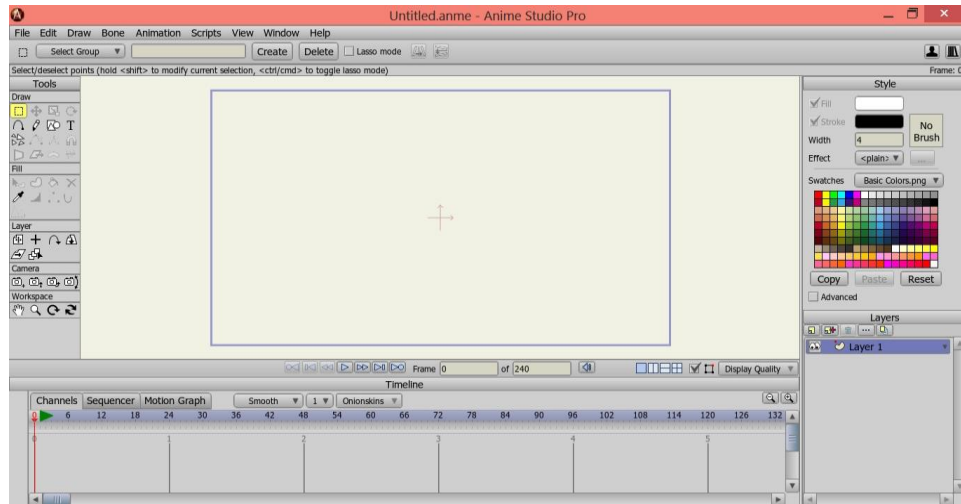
Untitled.anme - Anime Studio Pro

File Edit Draw Bone Animation Scripts View Window Help

Select Group Create Delete Lasso mode

Select/deselect points (hold <shift> to modify current selection, <ctrl/cmd> to toggle lasso mode)

Frame: 0

Tools

Draw

Fill

Layer

Camera

Workspace

Style

Fill

Stroke

No Brush

Width 4

Effect <plain>

Swatches Basic Colors.png

Copy Paste Reset

Advanced

Layers

Layer 1

Frame 0 of 240

Display Quality

Timeline

Channels Sequencer Motion Graph Smooth 1 Onionskins

0 6 12 18 24 30 36 42 48 54 60 66 72 78 84 90 96 102 108 114 120 126 132

1 2 3 4 5